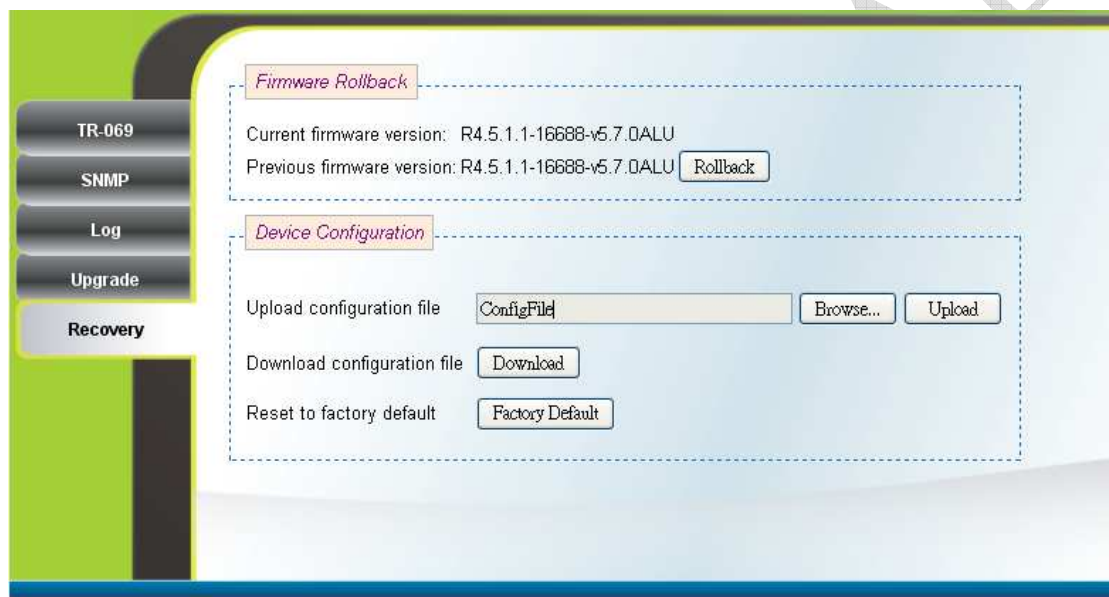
TR-069
SNMP
Log
Upgrade
Recovery

Firmware Rollback

Current firmware version: R4.5.1.1-16688-v5.7.0ALU
Previous firmware version: R4.5.1.1-16688-v5.7.0ALU Rollback

Device Configuration

Upload configuration file ConfigFile Browse... Upload
Download configuration file Download
Reset to factory default Factory Default